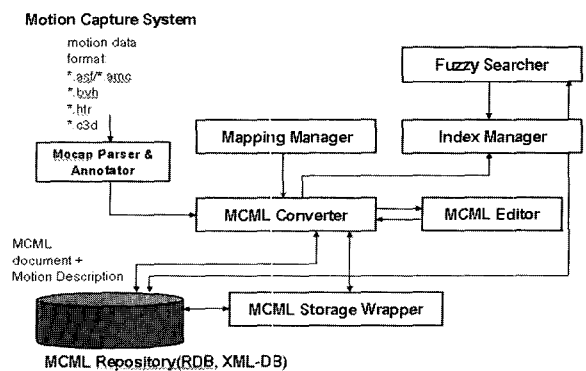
Motion Capture System

motion data format
*.asf/*.amc
*.bvh
*.htr
*.c3d

Mocap Parser & Annotator

Mapping Manager

Fuzzy Searcher

Index Manager

MCML Converter

MCML Editor

MCML document + Motion Description

MCML Storage Wrapper

MCML Repository(RDB, XML-DB)